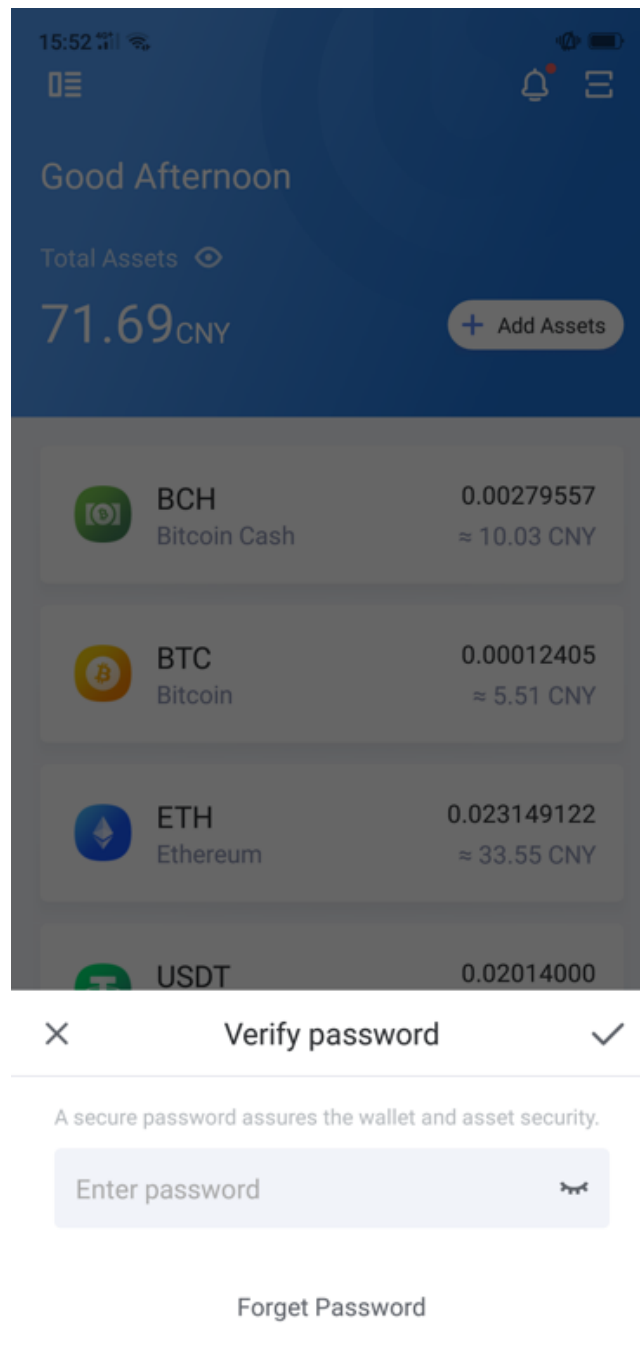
15:52

Good Afternoon

Total Assets

71.69CNY

+ Add Assets

BCH
Bitcoin Cash
0.00279557
≈ 10.03 CNY

BTC
Bitcoin
0.00012405
≈ 5.51 CNY

ETH
Ethereum
0.023149122
≈ 33.55 CNY

USDT
0.02014000

Verify password

A secure password assures the wallet and asset security.

Enter password

Forget Password